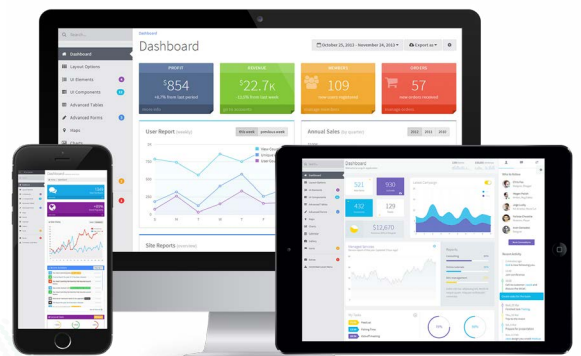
Dashboard

Dashboard

Layout Options

UI Elements

UI Components

Advanced Tables

Advanced Forms

Maps

October 25, 2013 - November 24, 2013

Export as

PROFIT

$854

REVENUE

$22.7K

MEMBERS

109

ORDERS

57

User Report

this week

previous week

Annual Sales

2013

2014

2015

Site Reports

Dashboard

521

930

432

128

$12,670

Reports

My Tasks

Today

Tomorrow